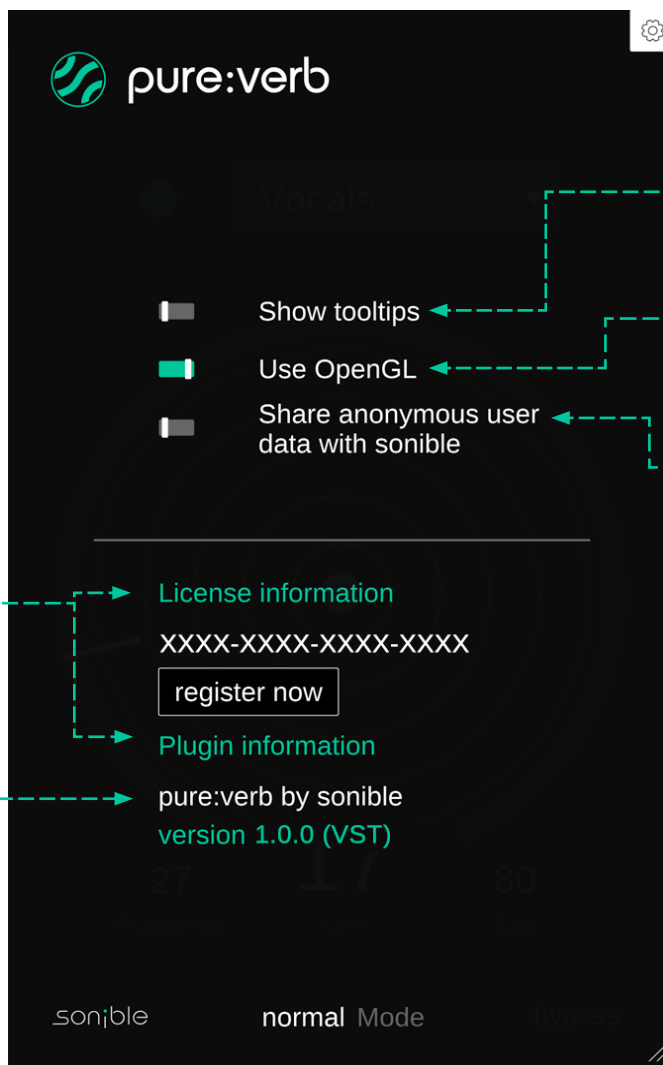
pure:verb

Vocals

Show tooltips

Use OpenGL

Share anonymous user data with sonible

License information

XXXX-XXXX-XXXX-XXXX

register now

Plugin information

pure:verb by sonible

version 1.0.0 (VST)

27

17

80

sonible

normal Mode

bypass